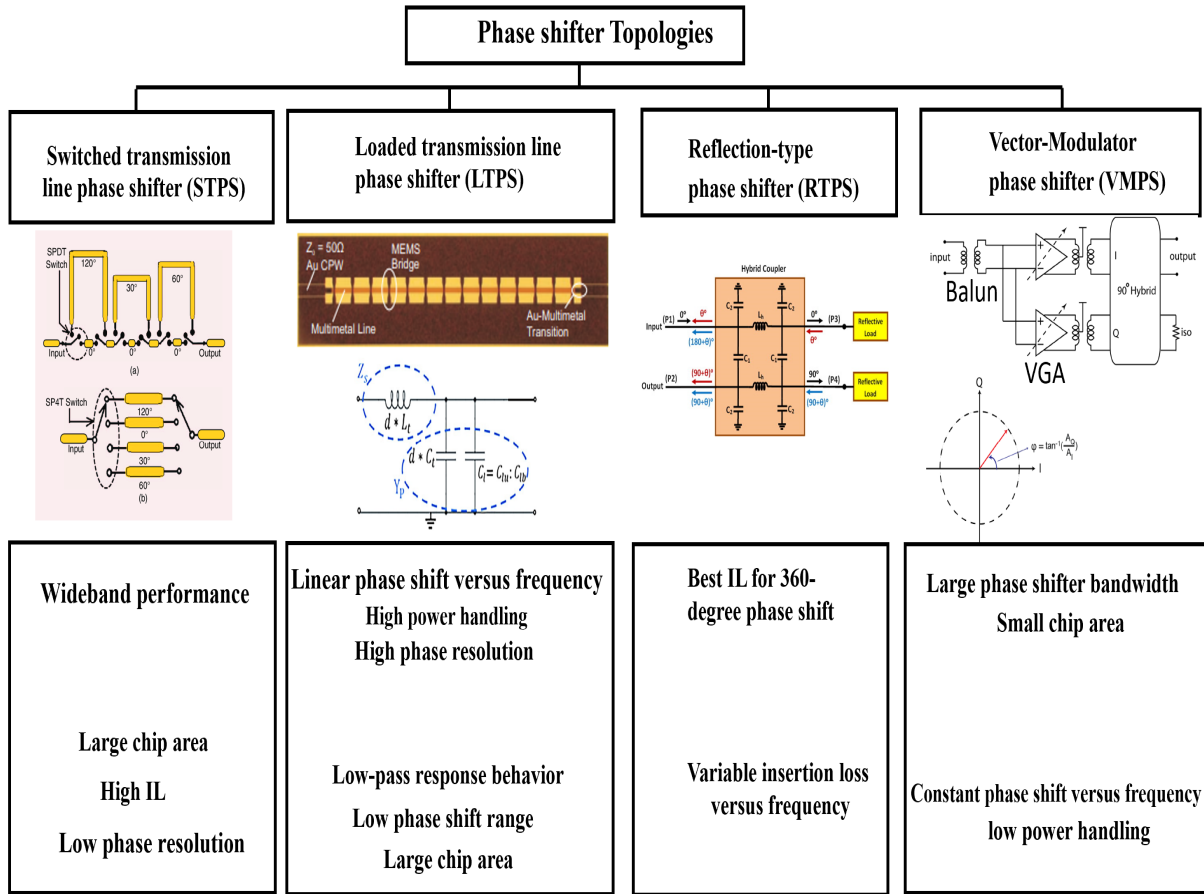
Phase shifter Topologies

Switched transmission line phase shifter (STPS)

Loaded transmission line phase shifter (LTPS)

Reflection-type phase shifter (RTPS)

Vector-Modulator phase shifter (VMPS)

SPDT Switch
120°
30°
60°
Input
0°
0°
0°
Output
(a)
SP4T Switch
120°
0°
Input
Output
30°
60°
(b)

$Z_i = 50\Omega$
Au CPW
MEMS Bridge
Multimetal Line
Au-Multimetal Transition

$Z_s$
$d * L_t$
$d * C_t$
$C_t = C_{tu}: C_{tb}$
$Y_p$

Hybrid Coupler
(P1)
Input
0°
θ°
(180+θ)°
$C_2$
$L_h$
$C_1$
0°
θ°
(P3)
Reflective Load
(P2)
Output
(90+θ)°
(90+θ)°
90°
(90+θ)°
(P4)
Reflective Load

input
Balun
90° Hybrid
I
Q
output
iso
VGA
Q
$\varphi = \tan^{-1}(\frac{A_Q}{A_I})$
I

Wideband performance

Large chip area
High IL
Low phase resolution

Linear phase shift versus frequency
High power handling
High phase resolution

Low-pass response behavior
Low phase shift range
Large chip area

Best IL for 360-degree phase shift

Variable insertion loss versus frequency

Large phase shifter bandwidth
Small chip area

Constant phase shift versus frequency
low power handling